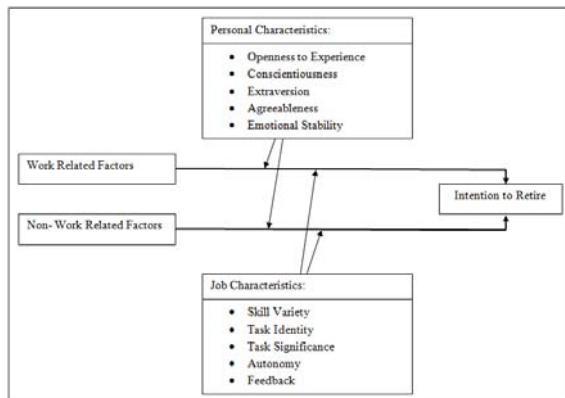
Personal Characteristics:

- Openness to Experience
- Conscientiousness
- Extraversion
- Agreeableness
- Emotional Stability

Work Related Factors

Intention to Retire

Non- Work Related Factors

Job Characteristics:

- Skill Variety
- Task Identity
- Task Significance
- Autonomy
- Feedback